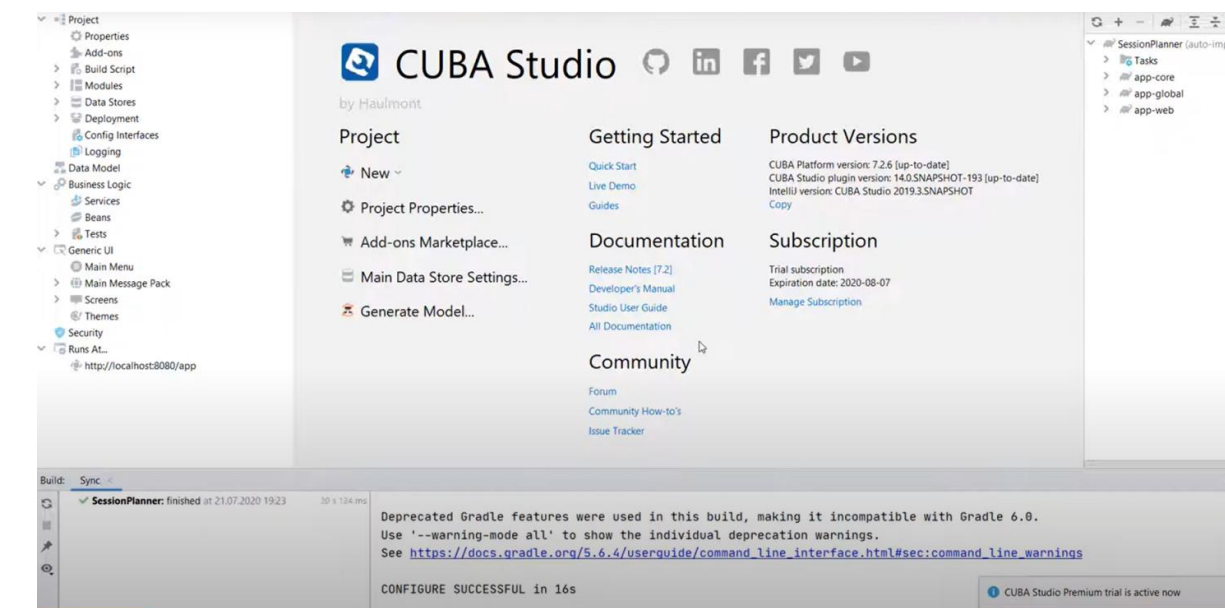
Project
Properties
Add-ons
Build Script
Modules
Data Stores
Deployment
Config Interfaces
Logging
Data Model
Business Logic
Services
Beans
Tests
Generic UI
Main Menu
Main Message Pack
Screens
Themes
Security
Runs At...
http://localhost:8080/app

CUBA Studio
by Haulmont

Project
New
Project Properties...
Add-ons Marketplace...
Main Data Store Settings...
Generate Model...

Getting Started
Quick Start
Live Demo
Guides

Documentation
Release Notes [7.2]
Developer's Manual
Studio User Guide
All Documentation

Community
Forum
Community How-to's
Issue Tracker

Product Versions
CUBA Platform version: 7.2.6 [up-to-date]
CUBA Studio plugin version: 14.0.SNAPSHOT-193 [up-to-date]
IntelliJ version: CUBA Studio 2019.3.SNAPSHOT
Copy

Subscription
Trial subscription
Expiration date: 2020-08-07
Manage Subscription

SessionPlanner (auto-im
Tasks
app-core
app-global
app-web

Build: Sync
SessionPlanner: finished at 21.07.2020 19:23 30 s 124 ms

Deprecated Gradle features were used in this build, making it incompatible with Gradle 6.0.
Use '--warning-mode all' to show the individual deprecation warnings.
See https://docs.gradle.org/5.6.4/userguide/command_line_interface.html#sec:command_line_warnings

CONFIGURE SUCCESSFUL in 16s

CUBA Studio Premium trial is active now